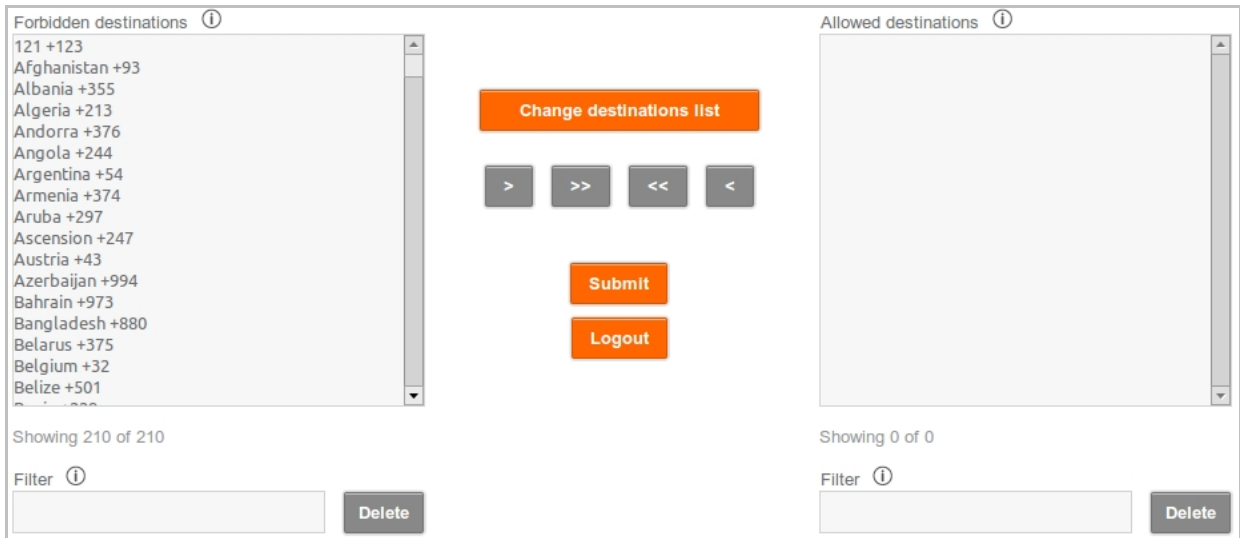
Forbidden destinations ⓘ

121 +123
Afghanistan +93
Albania +355
Algeria +213
Andorra +376
Angola +244
Argentina +54
Armenia +374
Aruba +297
Ascension +247
Austria +43
Azerbaijan +994
Bahrain +973
Bangladesh +880
Belarus +375
Belgium +32
Belize +501
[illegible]

Showing 210 of 210

Filter ⓘ

Delete

Change destinations list

>

>>

<<

<

Submit

Logout

Allowed destinations ⓘ

Showing 0 of 0

Filter ⓘ

Delete